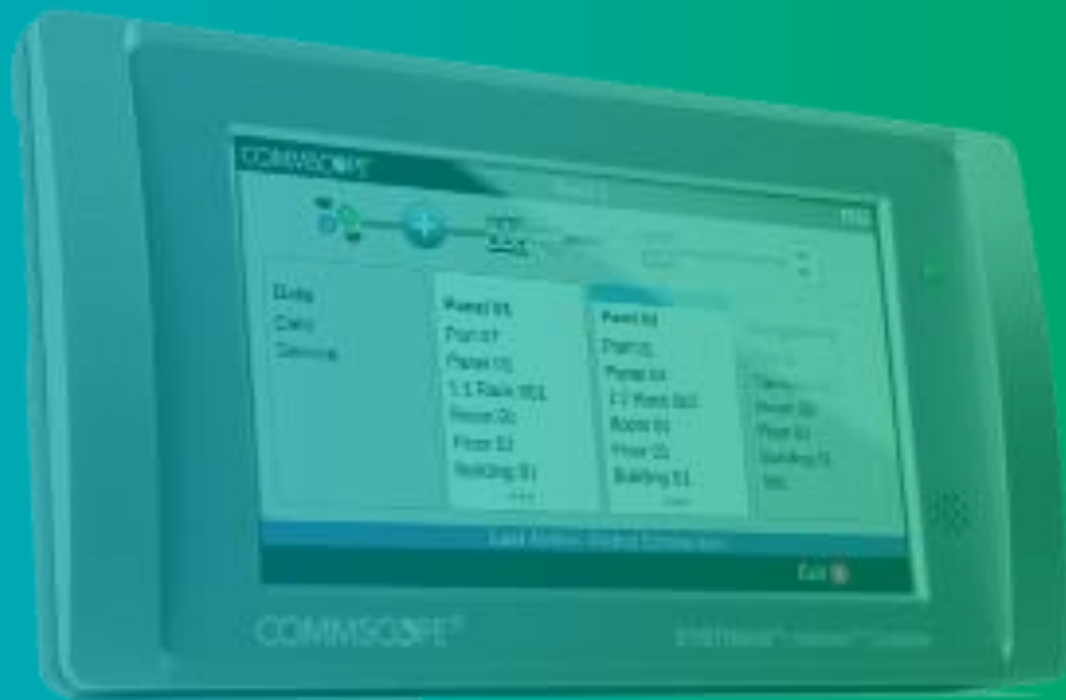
COMMSCOPE

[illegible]

Duty
Data
Delivery

Panel 01
Port 07
Panel 01
1.1 Rack 001
Room 01
Floor 01
Building 01

Panel 02
Port 01
Panel 04
1.7 Rack 002
Room 01
Floor 01
Building 01

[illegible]
Room 01
Floor 01
Building 01

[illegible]

Exit

COMMSCOPE

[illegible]